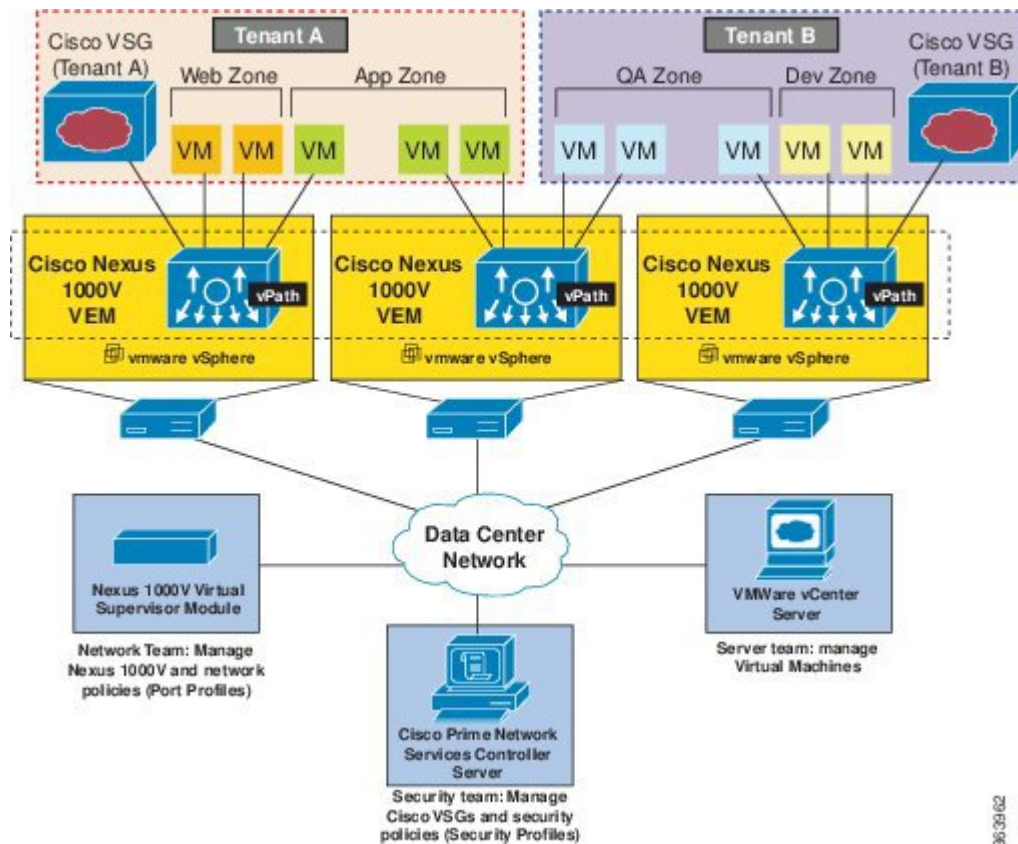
Tenant A

Cisco VSG (Tenant A)

Web Zone

App Zone

VM VM VM VM VM

Tenant B

QA Zone

Dev Zone

Cisco VSG (Tenant B)

VM VM VM VM VM

Cisco Nexus 1000V VEM

vPath

vmware vSphere

Cisco Nexus 1000V VEM

vPath

vmware vSphere

Cisco Nexus 1000V VEM

vPath

vmware vSphere

Data Center Network

Nexus 1000V Virtual Supervisor Module

Network Team: Manage Nexus 1000V and network policies (Port Profiles)

VMWare vCenter Server

Server team: manage Virtual Machines

Cisco Prime Network Services Controller Server

Security team: Manage Cisco VSGs and security policies (Security Profiles)

363962